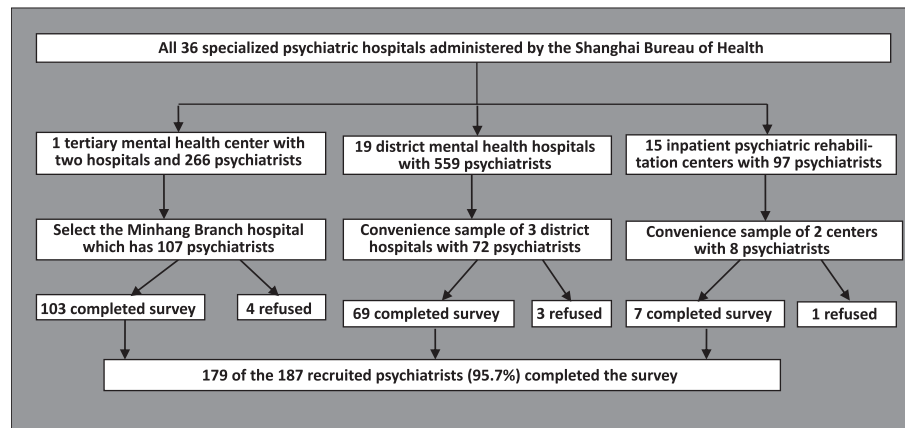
All 36 specialized psychiatric hospitals administered by the Shanghai Bureau of Health

1 tertiary mental health center with two hospitals and 266 psychiatrists

19 district mental health hospitals with 559 psychiatrists

15 inpatient psychiatric rehabilitation centers with 97 psychiatrists

Select the Minhang Branch hospital which has 107 psychiatrists

Convenience sample of 3 district hospitals with 72 psychiatrists

Convenience sample of 2 centers with 8 psychiatrists

103 completed survey

4 refused

69 completed survey

3 refused

7 completed survey

1 refused

179 of the 187 recruited psychiatrists (95.7%) completed the survey